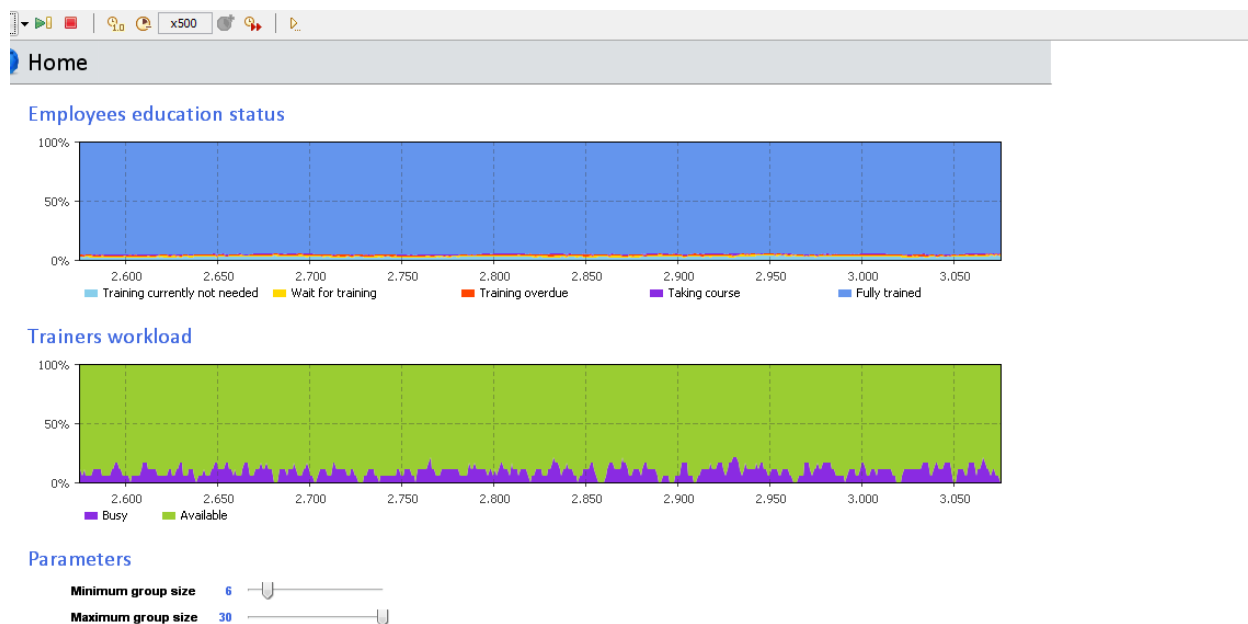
x500

Home

Employees education status

100%
50%
0%
2.600 2.650 2.700 2.750 2.800 2.850 2.900 2.950 3.000 3.050

Training currently not needed   Wait for training   Training overdue   Taking course   Fully trained

Trainers workload

100%
50%
0%
2.600 2.650 2.700 2.750 2.800 2.850 2.900 2.950 3.000 3.050

Busy   Available

Parameters

Minimum group size 6

Maximum group size 30